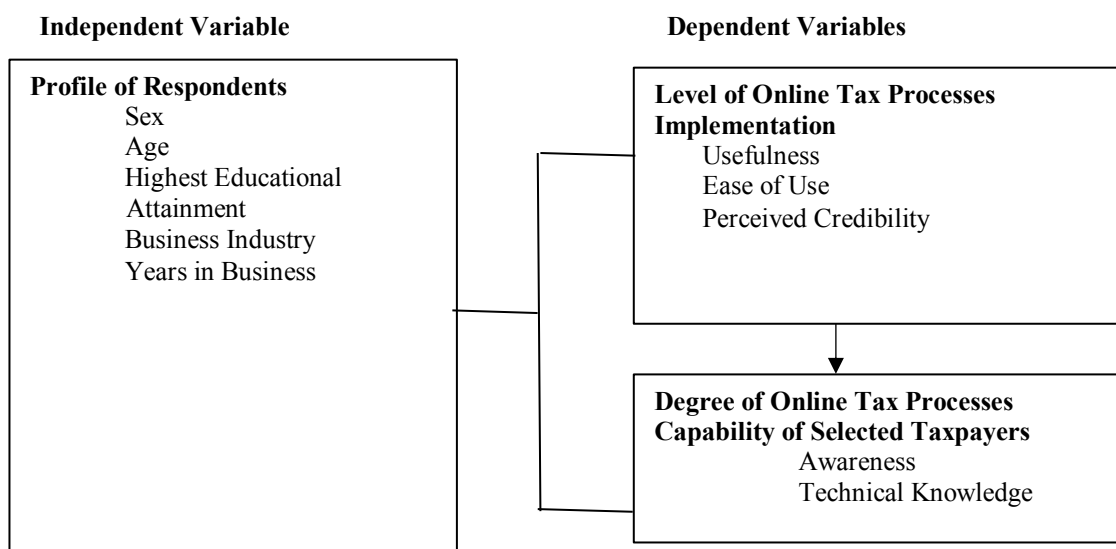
Independent Variable

Dependent Variables

Profile of Respondents
Sex
Age
Highest Educational Attainment
Business Industry
Years in Business

Level of Online Tax Processes Implementation
Usefulness
Ease of Use
Perceived Credibility

Degree of Online Tax Processes Capability of Selected Taxpayers
Awareness
Technical Knowledge